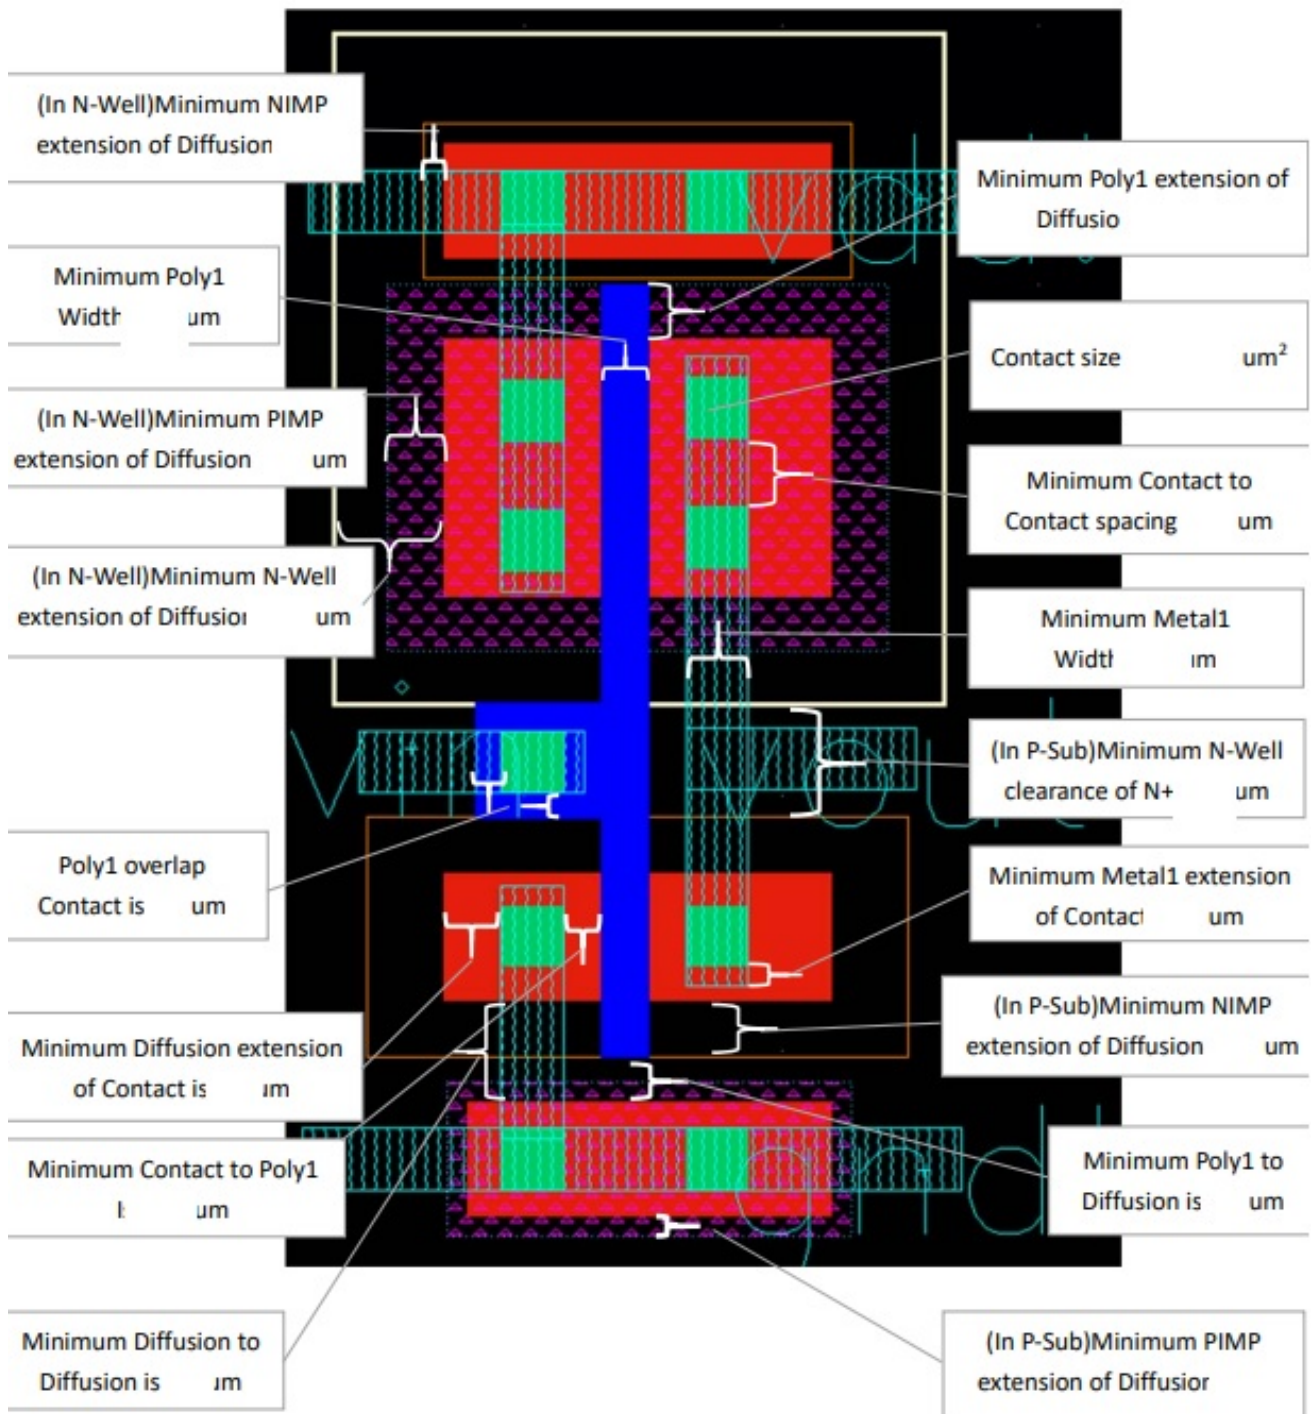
(In N-Well)Minimum NIMP extension of Diffusion

Minimum Poly1 extension of Diffusio

Minimum Poly1 Width um

Contact size um²

(In N-Well)Minimum PIMP extension of Diffusion um

Minimum Contact to Contact spacing um

(In N-Well)Minimum N-Well extension of Diffusion um

Minimum Metal1 Width um

(In P-Sub)Minimum N-Well clearance of N+ um

Poly1 overlap Contact is um

Minimum Metal1 extension of Contact um

(In P-Sub)Minimum NIMP extension of Diffusion um

Minimum Diffusion extension of Contact is um

Minimum Contact to Poly1 is um

Minimum Poly1 to Diffusion is um

Minimum Diffusion to Diffusion is um

(In P-Sub)Minimum PIMP extension of Diffusion

vdd

vin

vout

gnd